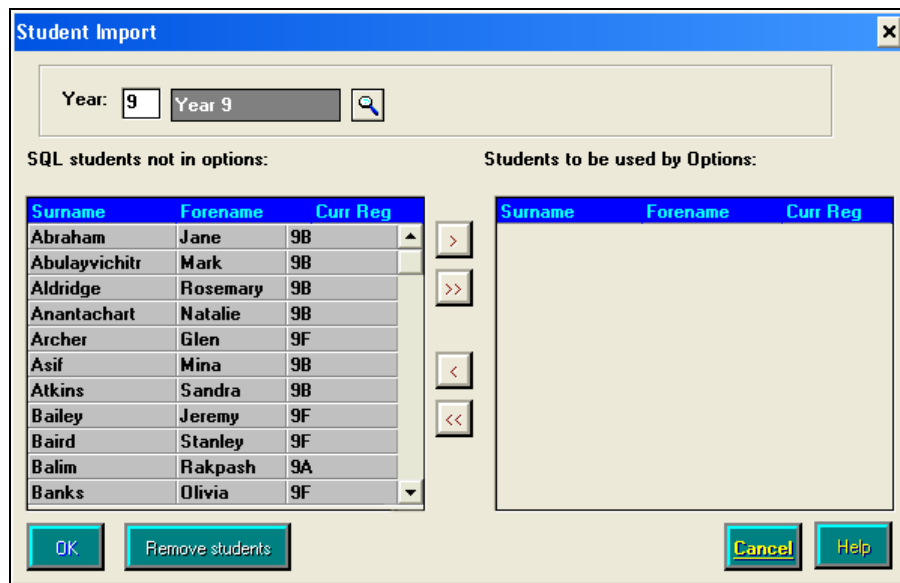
Student Import

Year: 9 Year 9

SQL students not in options:

Students to be used by Options:

| Surname | Forename | Curr Reg |
|---|---|---|
| Abraham | Jane | 9B |
| Abulayvichitr | Mark | 9B |
| Aldridge | Rosemary | 9B |
| Anantachart | Natalie | 9B |
| Archer | Glen | 9F |
| Asif | Mina | 9B |
| Atkins | Sandra | 9B |
| Bailey | Jeremy | 9F |
| Baird | Stanley | 9F |
| Balim | Rakpash | 9A |
| Banks | Olivia | 9F |

>
>>
<
<<

| Surname | Forename | Curr Reg |
|---|---|---|

OK
Remove students
Cancel
Help